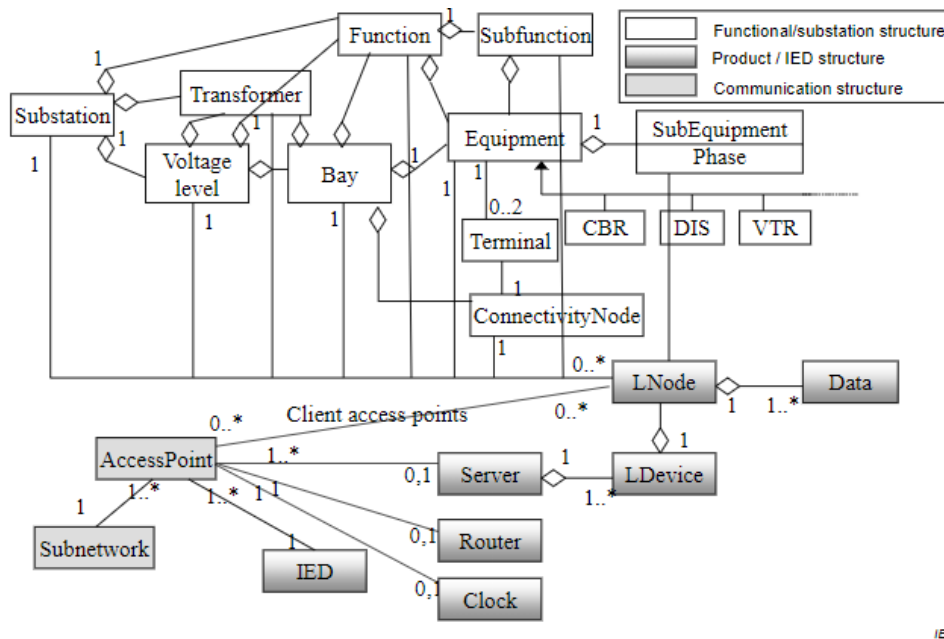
Functional/substation structure
Product / IED structure
Communication structure

Function
1
Subfunction
1
Substation
Transformer
1
1
Voltage level
Bay
1
Equipment
1
SubEquipment
Phase
1
1
1
0..2
CBR
DIS
VTR
1
1
Terminal
1
ConnectivityNode
1
0..*
LNode
Data
1
1..*
0..*
Client access points
0..*
1
AccessPoint
1..*
0,1
Server
1
LDevice
1
1..*
1..*
1
1
1..*
Subnetwork
1
IED
0,1
Router
0,1
Clock